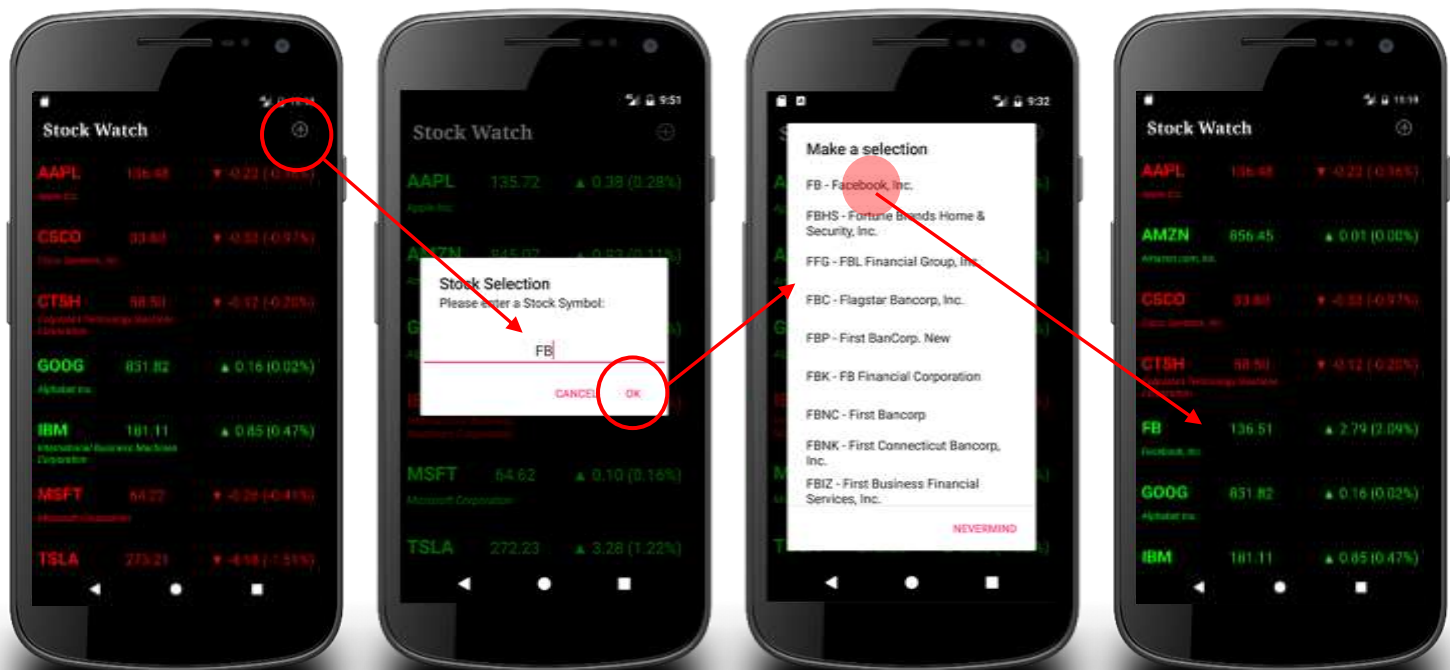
Stock Watch

AAPL 136.48 ▼ -0.22 (-0.16%)
Apple Inc.

CSCO 33.60 ▼ -0.33 (-0.97%)
Cisco Systems, Inc.

CTSH 58.50 ▼ -0.12 (-0.20%)
Cognizant Technology Solutions Corporation

GOOG 851.82 ▲ 0.16 (0.02%)
Alphabet Inc.

IBM 181.11 ▲ 0.85 (0.47%)
International Business Machines Corporation

MSFT 64.22 ▼ -0.26 (-0.41%)
Microsoft Corporation

TSLA 273.21 ▼ -4.18 (-1.51%)

9:51

Stock Watch

AAPL 135.72 ▲ 0.38 (0.28%)
Apple Inc.

AMZN 845.07 ▲ 0.93 (0.11%)

Stock Selection
Please enter a Stock Symbol:
FB
CANCEL OK

MSFT 64.62 ▲ 0.10 (0.16%)
Microsoft Corporation

TSLA 272.23 ▲ 3.28 (1.22%)

9:32

Make a selection
FB - Facebook, Inc.
FBHS - Fortune Brands Home & Security, Inc.
FFG - FBL Financial Group, Inc.
FBC - Flagstar Bancorp, Inc.
FBP - First BanCorp. New
FBK - FB Financial Corporation
FBNC - First Bancorp
FBNK - First Connecticut Bancorp, Inc.
FBIZ - First Business Financial Services, Inc.
NEVERMIND

11:19

Stock Watch

AAPL 136.48 ▼ -0.22 (-0.16%)
Apple Inc.

AMZN 856.45 ▲ 0.01 (0.00%)
Amazon.com, Inc.

CSCO 33.60 ▼ -0.33 (-0.97%)
Cisco Systems, Inc.

CTSH 58.50 ▼ -0.12 (-0.20%)
Cognizant Technology Solutions Corporation

FB 136.51 ▲ 2.79 (2.09%)
Facebook, Inc.

GOOG 851.82 ▲ 0.16 (0.02%)
Alphabet Inc.

IBM 181.11 ▲ 0.85 (0.47%)